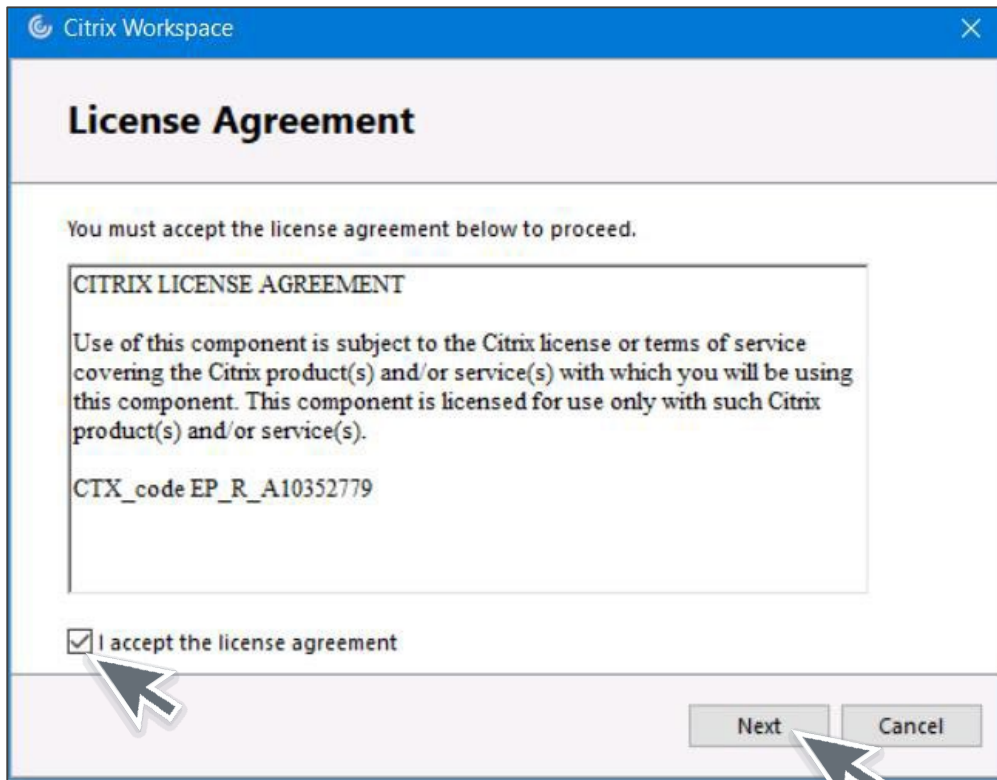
Citrix Workspace

License Agreement

You must accept the license agreement below to proceed.

CITRIX LICENSE AGREEMENT

Use of this component is subject to the Citrix license or terms of service covering the Citrix product(s) and/or service(s) with which you will be using this component. This component is licensed for use only with such Citrix product(s) and/or service(s).

CTX_code EP_R_A10352779

I accept the license agreement

Next

Cancel